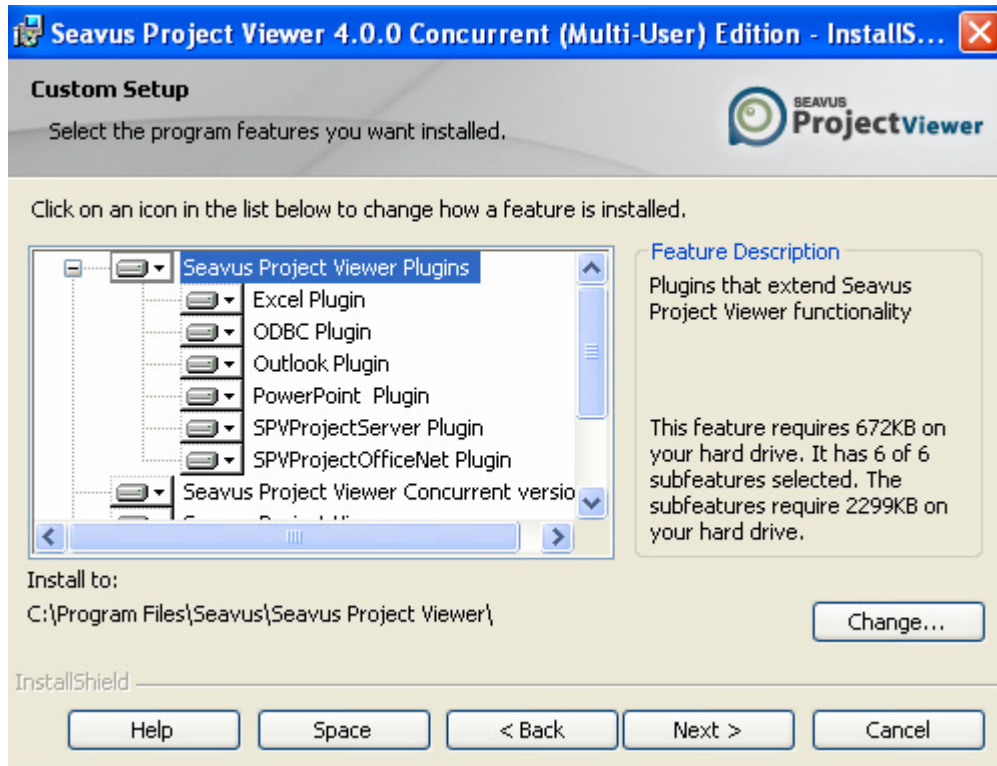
Seavus Project Viewer 4.0.0 Concurrent (Multi-User) Edition - InstallS...

Custom Setup

Select the program features you want installed.

SEAVUS ProjectViewer

Click on an icon in the list below to change how a feature is installed.

Seavus Project Viewer Plugins
Excel Plugin
ODBC Plugin
Outlook Plugin
PowerPoint Plugin
SPVProjectServer Plugin
SPVProjectOfficeNet Plugin
Seavus Project Viewer Concurrent versio
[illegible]

Feature Description

Plugins that extend Seavus Project Viewer functionality

This feature requires 672KB on your hard drive. It has 6 of 6 subfeatures selected. The subfeatures require 2299KB on your hard drive.

Install to:

C:\Program Files\Seavus\Seavus Project Viewer\

Change...

InstallShield

Help

Space

< Back

Next >

Cancel